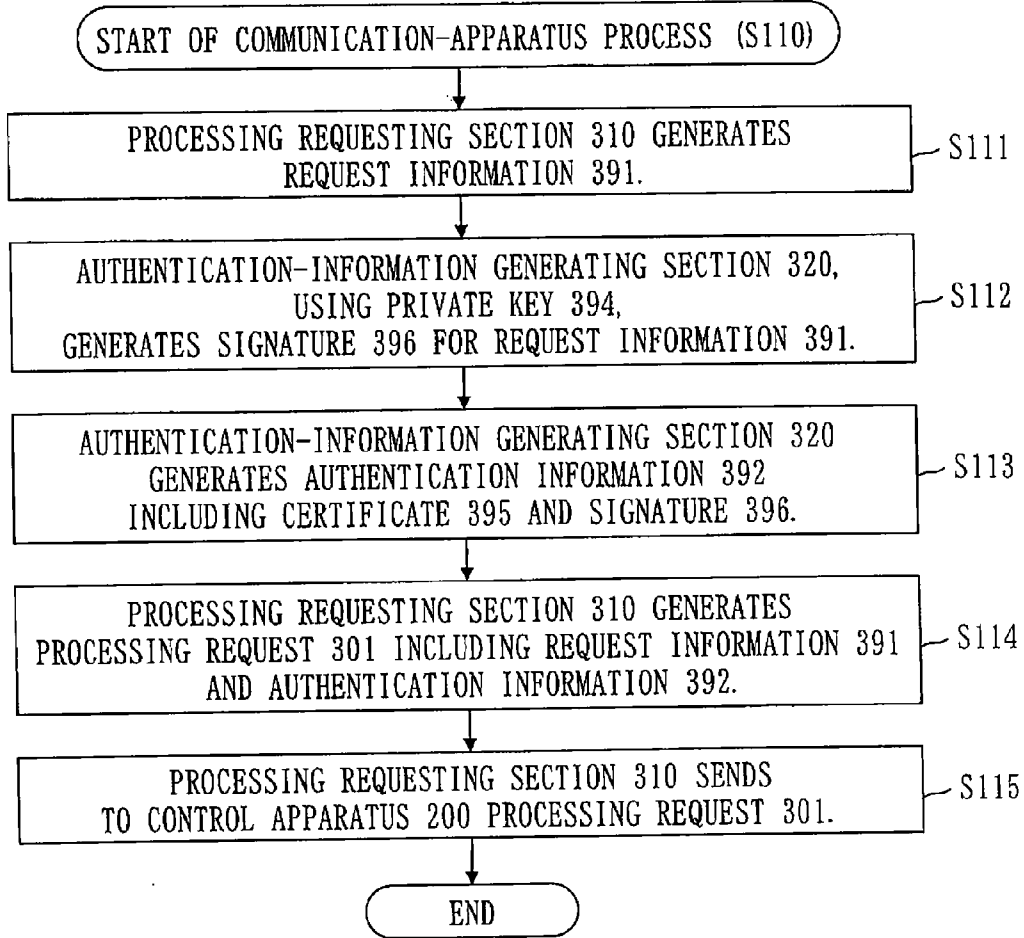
START OF COMMUNICATION-APPARATUS PROCESS (S110)

PROCESSING REQUESTING SECTION 310 GENERATES REQUEST INFORMATION 391.

S111

AUTHENTICATION-INFORMATION GENERATING SECTION 320, USING PRIVATE KEY 394, GENERATES SIGNATURE 396 FOR REQUEST INFORMATION 391.

S112

AUTHENTICATION-INFORMATION GENERATING SECTION 320 GENERATES AUTHENTICATION INFORMATION 392 INCLUDING CERTIFICATE 395 AND SIGNATURE 396.

S113

PROCESSING REQUESTING SECTION 310 GENERATES PROCESSING REQUEST 301 INCLUDING REQUEST INFORMATION 391 AND AUTHENTICATION INFORMATION 392.

S114

PROCESSING REQUESTING SECTION 310 SENDS TO CONTROL APPARATUS 200 PROCESSING REQUEST 301.

S115

END